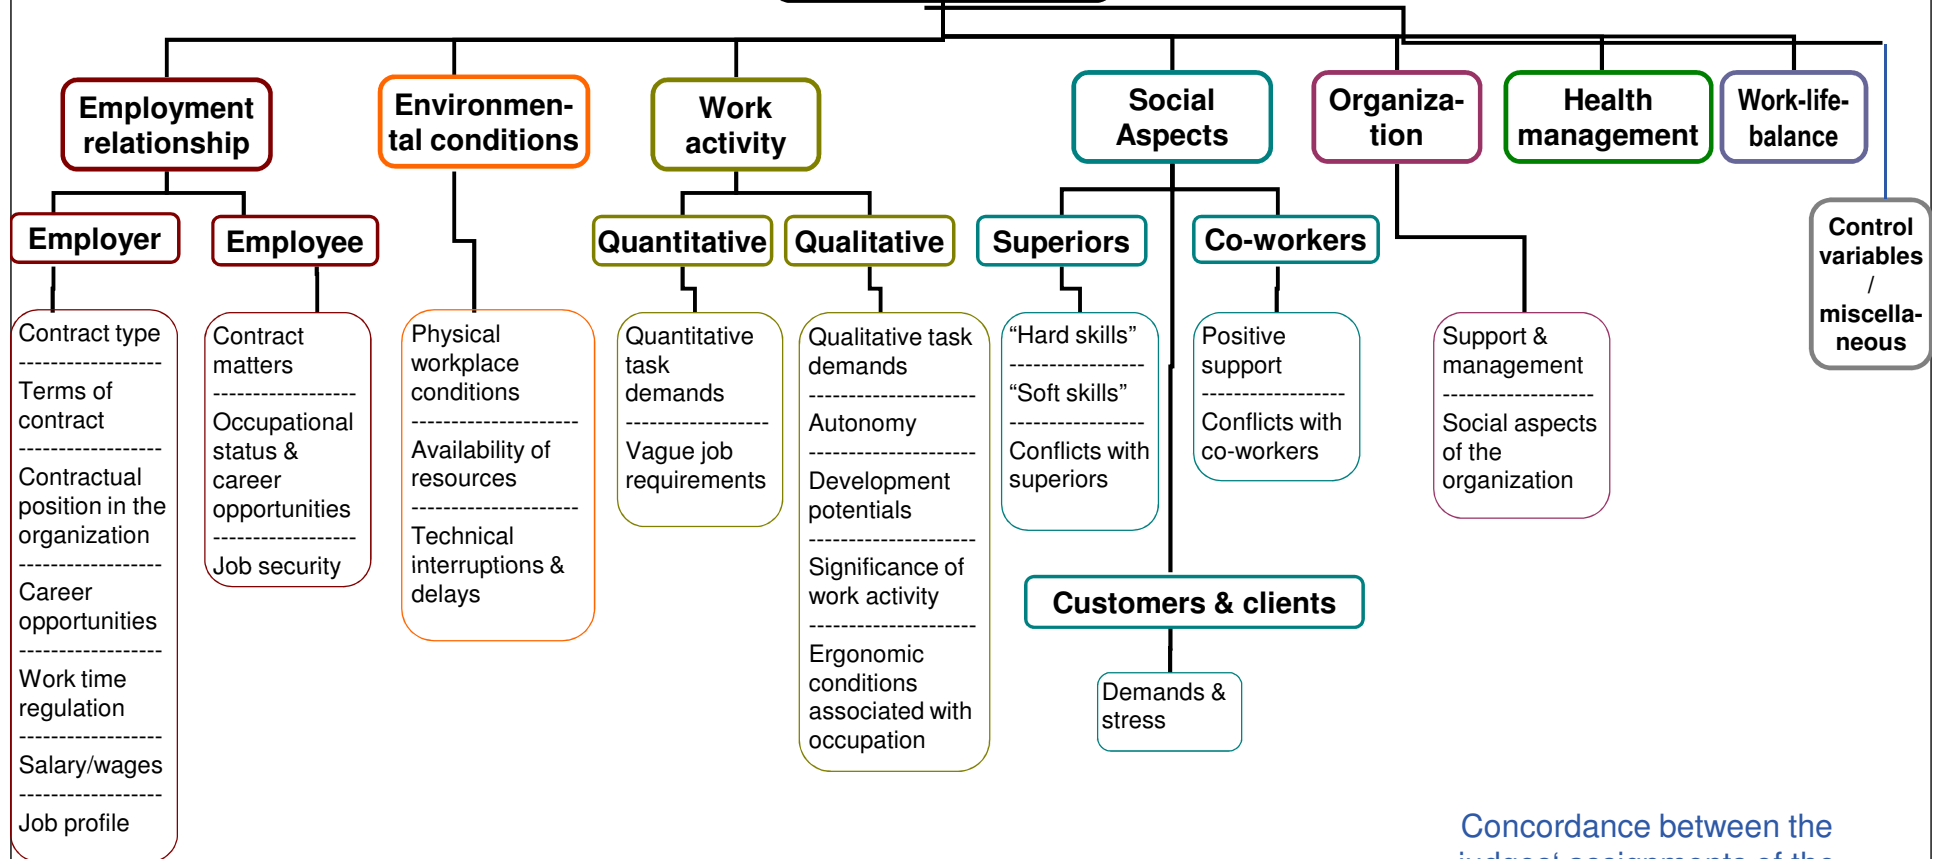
Employment relationship

Environmental conditions

Work activity

Social Aspects

Organization

Health management

Work-life-balance

Employer

Employee

Quantitative

Qualitative

Superiors

Co-workers

Control variables / miscellaneous

Contract type
Terms of contract
Contractual position in the organization
Career opportunities
Work time regulation
Salary/wages
Job profile

Contract matters
Occupational status & career opportunities
Job security

Physical workplace conditions
Availability of resources
Technical interruptions & delays

Quantitative task demands
Vague job requirements

Qualitative task demands
Autonomy
Development potentials
Significance of work activity
Ergonomic conditions associated with occupation

“Hard skills”
“Soft skills”
Conflicts with superiors

Positive support
Conflicts with co-workers

Support & management
Social aspects of the organization

Customers & clients

Demands & stress

Concordance between the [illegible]